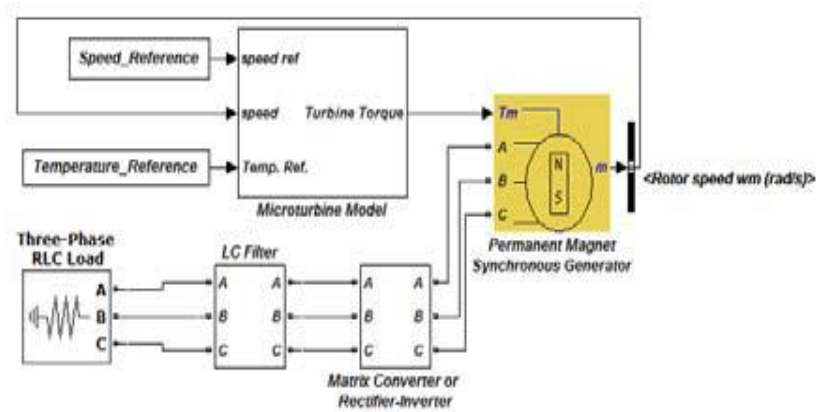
Speed_Reference

speed ref

speed

Turbine Torque

Temperature_Reference

Temp. Ref.

Microturbine Model

Tm

A

B

C

N

S

m

<Rotor speed wm (rad/s)>

Permanent Magnet Synchronous Generator

Three-Phase RLC Load

A

B

C

LC Filter

A

B

C

A

B

C

A

B

C

A

B

C

Matrix Converter or Rectifier-Inverter